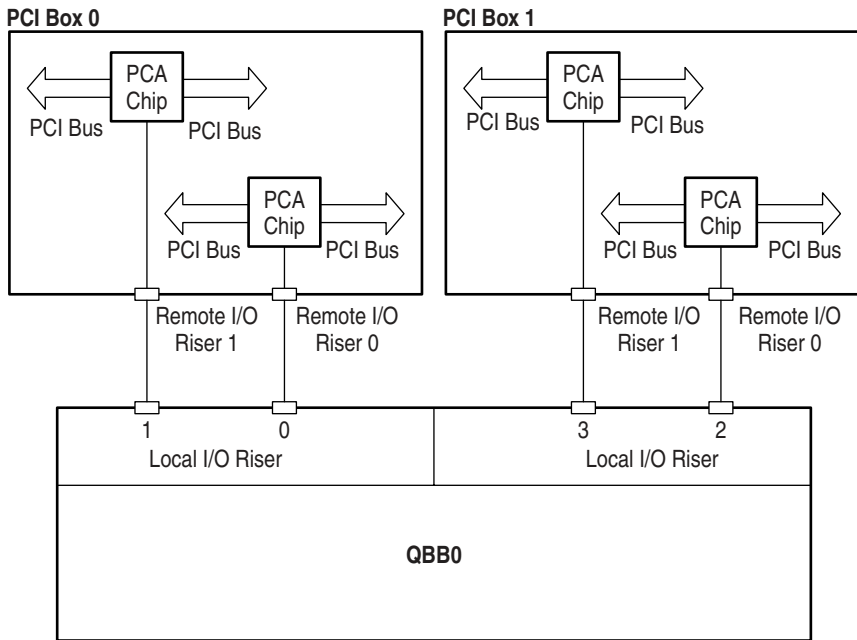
PCI Box 0

PCA Chip

PCI Bus

PCI Bus

PCA Chip

PCI Bus

PCI Bus

Remote I/O Riser 1

Remote I/O Riser 0

PCI Box 1

PCA Chip

PCI Bus

PCI Bus

PCA Chip

PCI Bus

PCI Bus

Remote I/O Riser 1

Remote I/O Riser 0

1

0

Local I/O Riser

3

2

Local I/O Riser

QBB0